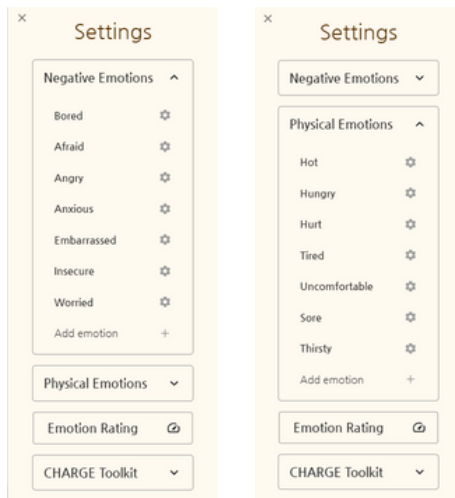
×
Settings

Negative Emotions ^

Bored
Afraid
Angry
Anxious
Embarrassed
Insecure
Worried
Add emotion +

Physical Emotions ˅

Emotion Rating

CHARGE Toolkit ˅

×
Settings

Negative Emotions ˅

Physical Emotions ^

Hot
Hungry
Hurt
Tired
Uncomfortable
Sore
Thirsty
Add emotion +

Emotion Rating

CHARGE Toolkit ˅